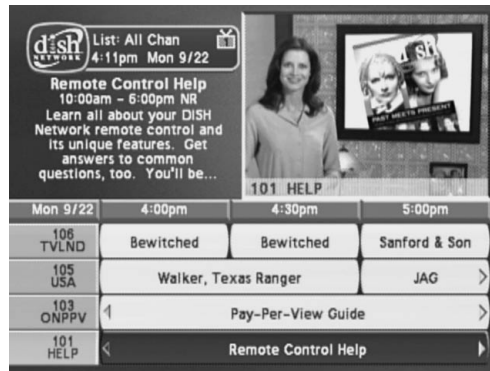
dish NETWORK
List: All Chan
4:11pm Mon 9/22

Remote Control Help
10:00am - 6:00pm NR
Learn all about your DISH Network remote control and its unique features. Get answers to common questions, too. You'll be...

dish
PAST MEETS PRESENT

101 HELP

| Mon 9/22 | 4:00pm | 4:30pm | 5:00pm |
|---|---|---|---|
| 106 TVLND | Bewitched | Bewitched | Sanford & Son |
| 105 USA | Walker, Texas Ranger | | JAG |
| 103 ONPPV | Pay-Per-View Guide | | |
| 101 HELP | Remote Control Help | | |